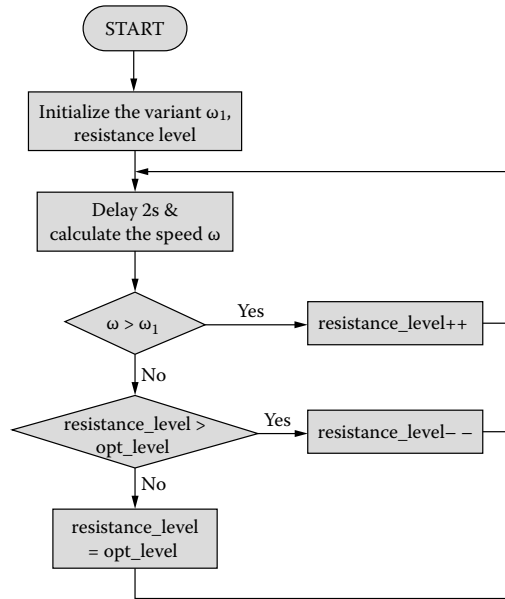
START

Initialize the variant $\omega_1$, resistance level

Delay 2s & calculate the speed $\omega$

$\omega > \omega_1$

Yes

resistance_level++

No

resistance_level > opt_level

Yes

resistance_level– –

No

resistance_level = opt_level